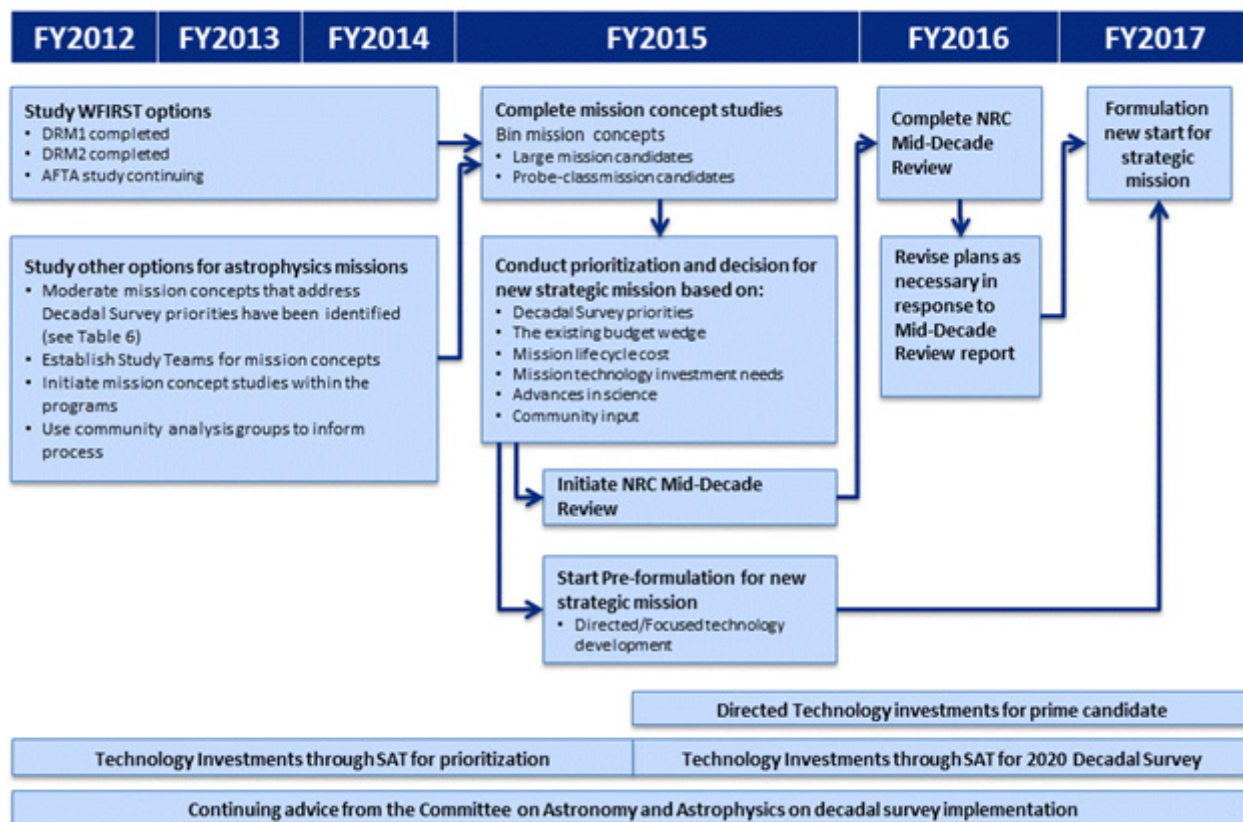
FY2012 FY2013 FY2014 FY2015 FY2016 FY2017

Study WFIRST options
• DRM1 completed
• DRM2 completed
• AFTA study continuing

Study other options for astrophysics missions
• Moderate mission concepts that address Decadal Survey priorities have been identified (see Table 6)
• Establish Study Teams for mission concepts
• Initiate mission concept studies within the programs
• Use community analysis groups to inform process

Complete mission concept studies
Bin mission concepts
• Large mission candidates
• Probe-class mission candidates

Conduct prioritization and decision for new strategic mission based on:
• Decadal Survey priorities
• The existing budget wedge
• Mission life cycle cost
• Mission technology investment needs
• Advances in science
• Community input

Initiate NRC Mid-Decade Review

Start Pre-formulation for new strategic mission
• Directed/Focused technology development

Complete NRC Mid-Decade Review

Revise plans as necessary in response to Mid-Decade Review report

Formulation new start for strategic mission

Directed Technology investments for prime candidate

Technology Investments through SAT for prioritization

Technology Investments through SAT for 2020 Decadal Survey

Continuing advice from the Committee on Astronomy and Astrophysics on decadal survey implementation